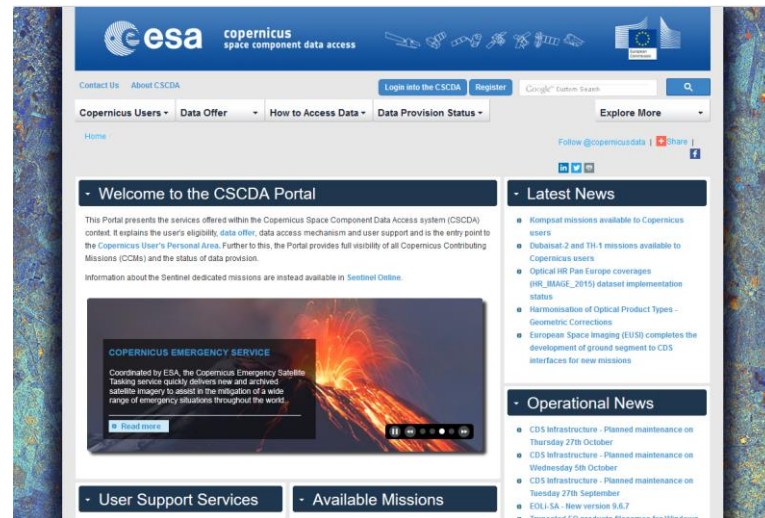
esa copernicus space component data access

European Commission

Contact Us About CSCDA

Login into the CSCDA Register Google Custom Search

Copernicus Users Data Offer How to Access Data Data Provision Status Explore More

Home

Follow @copernicusdata | Share |

Welcome to the CSCDA Portal

This Portal presents the services offered within the Copernicus Space Component Data Access system (CSCDA) context. It explains the user's eligibility, data offer, data access mechanism and user support and is the entry point to the Copernicus User's Personal Area. Further to this, the Portal provides full visibility of all Copernicus Contributing Missions (CCMs) and the status of data provision.

Information about the Sentinel dedicated missions are instead available in Sentinel Online.

COPERNICUS EMERGENCY SERVICE

Coordinated by ESA, the Copernicus Emergency Satellite Tasking service quickly delivers new and archived satellite imagery to assist in the mitigation of a wide range of emergency situations throughout the world.

Read more

Latest News

Kompsat missions available to Copernicus users

Dubaisat-2 and TH-1 missions available to Copernicus users

Optical HR Pan Europe coverages (HR_IMAGE_2015) dataset implementation status

Harmonisation of Optical Product Types - Geometric Corrections

European Space Imaging (EUSI) completes the development of ground segment to CDS interfaces for new missions

Operational News

CDS Infrastructure - Planned maintenance on Thursday 27th October

CDS Infrastructure - Planned maintenance on Wednesday 5th October

CDS Infrastructure - Planned maintenance on Tuesday 27th September

EOLi-SA - New version 9.6.7

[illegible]

User Support Services

Available Missions